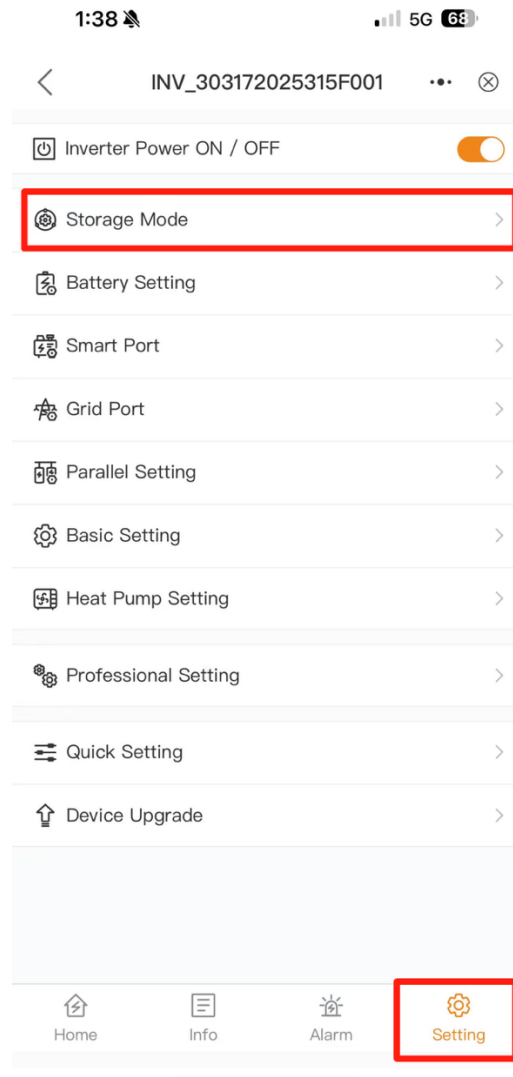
1:38

5G 68

INV_303172025315F001

Inverter Power ON / OFF

Storage Mode

Battery Setting

Smart Port

Grid Port

Parallel Setting

Basic Setting

Heat Pump Setting

Professional Setting

Quick Setting

Device Upgrade

Home

Info

Alarm

Setting